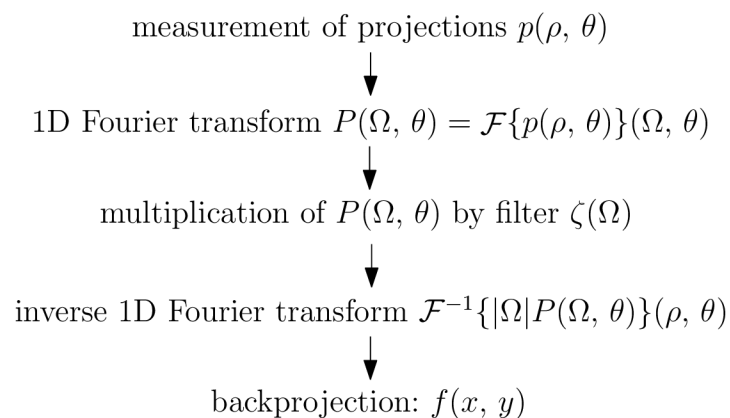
measurement of projections $p(\rho,\, \theta)$

1D Fourier transform $P(\Omega,\, \theta) = \mathcal{F}\{p(\rho,\, \theta)\}(\Omega,\, \theta)$

multiplication of $P(\Omega,\, \theta)$ by filter $\zeta(\Omega)$

inverse 1D Fourier transform $\mathcal{F}^{-1}\{|\Omega| P(\Omega,\, \theta)\}(\rho,\, \theta)$

backprojection: $f(x,\, y)$